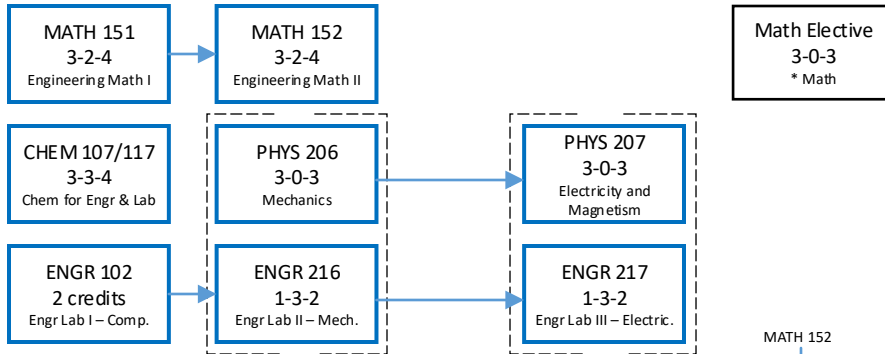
MATH 151
3-2-4
Engineering Math I

MATH 152
3-2-4
Engineering Math II

Math Elective
3-0-3
* Math

CHEM 107/117
3-3-4
Chem for Engr & Lab

PHYS 206
3-0-3
Mechanics

PHYS 207
3-0-3
Electricity and Magnetism

ENGR 102
2 credits
Engr Lab I – Comp.

ENGR 216
1-3-2
Engr Lab II – Mech.

ENGR 217
1-3-2
Engr Lab III – Electric.

MATH 152